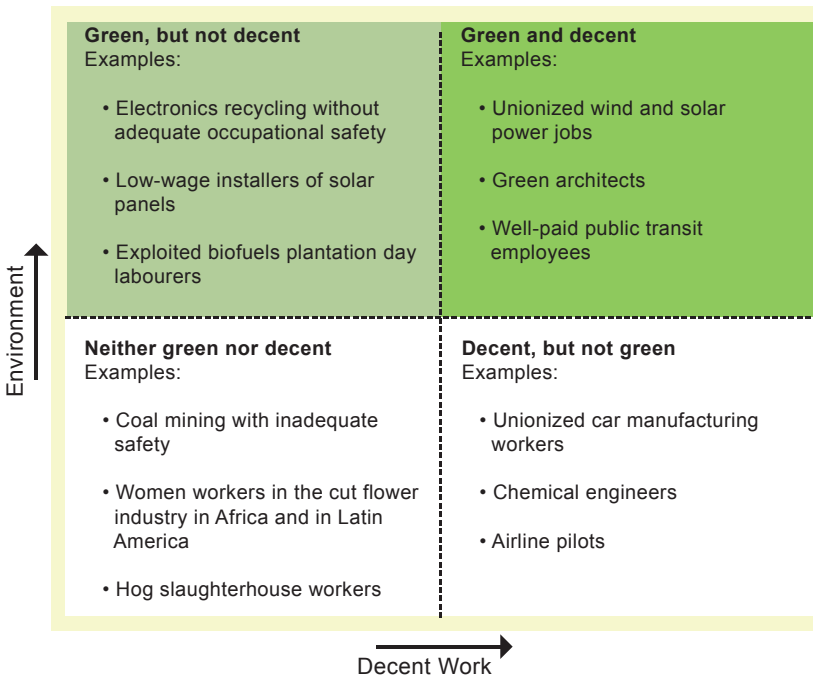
Green, but not decent
Examples:

• Electronics recycling without adequate occupational safety

• Low-wage installers of solar panels

• Exploited biofuels plantation day labourers

Green and decent
Examples:

• Unionized wind and solar power jobs

• Green architects

• Well-paid public transit employees

Neither green nor decent
Examples:

• Coal mining with inadequate safety

• Women workers in the cut flower industry in Africa and in Latin America

• Hog slaughterhouse workers

Decent, but not green
Examples:

• Unionized car manufacturing workers

• Chemical engineers

• Airline pilots

Environment

Decent Work